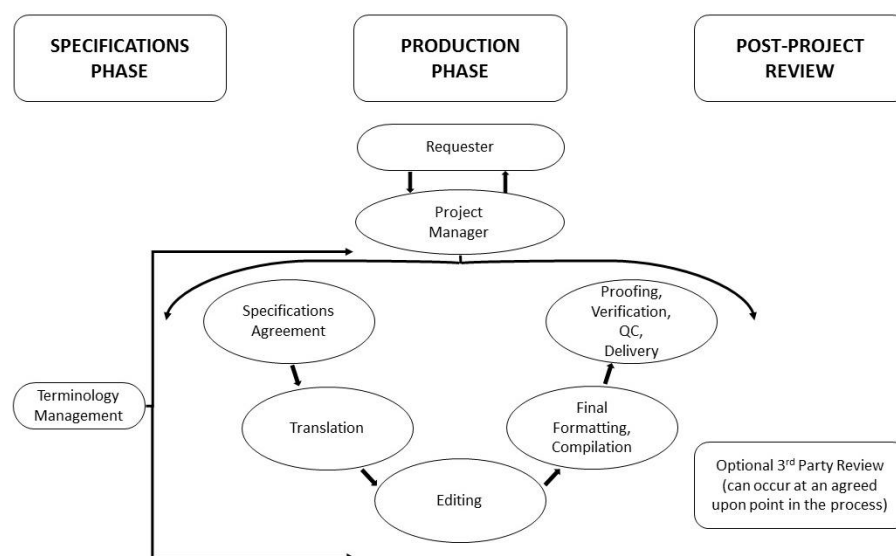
SPECIFICATIONS PHASE

PRODUCTION PHASE

POST-PROJECT REVIEW

Requester

Project Manager

Specifications Agreement

Proofing, Verification, QC, Delivery

Terminology Management

Translation

Final Formatting, Compilation

Editing

Optional 3$^{rd}$ Party Review (can occur at an agreed upon point in the process)